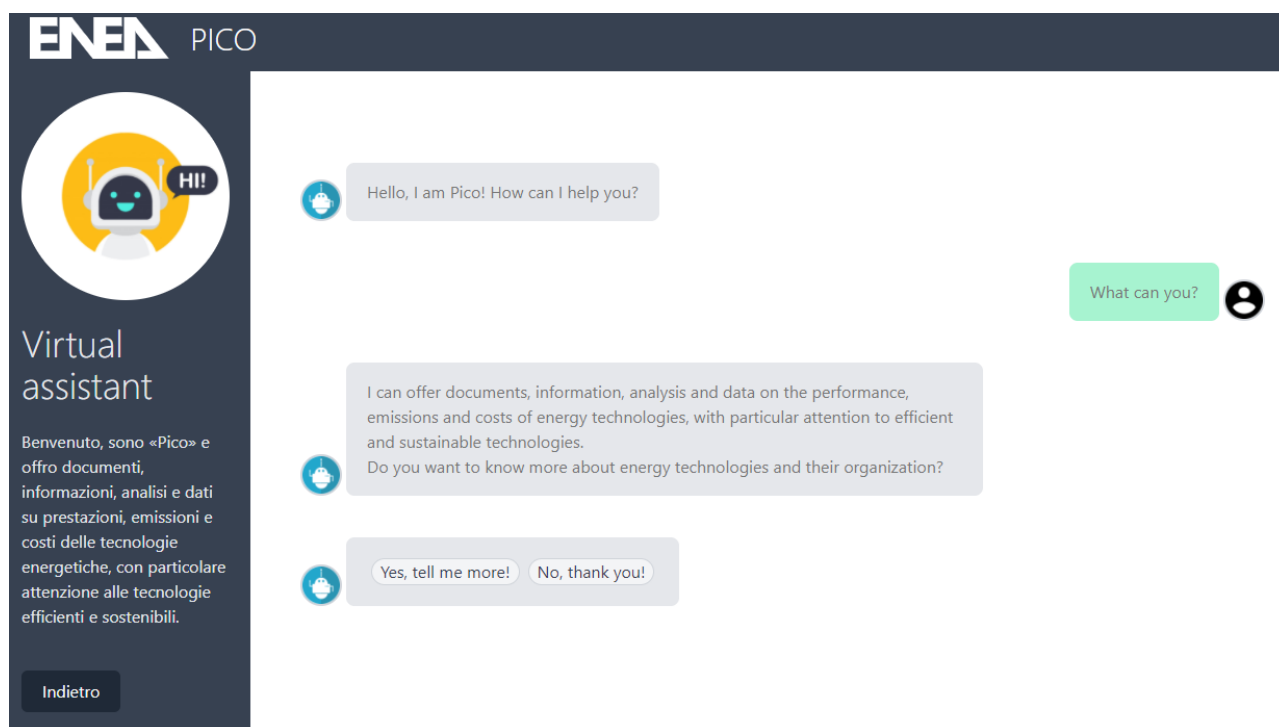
ENEA PICO

HI!

Virtual assistant

Benvenuto, sono «Pico» e offro documenti, informazioni, analisi e dati su prestazioni, emissioni e costi delle tecnologie energetiche, con particolare attenzione alle tecnologie efficienti e sostenibili.

Indietro

Hello, I am Pico! How can I help you?

What can you?

I can offer documents, information, analysis and data on the performance, emissions and costs of energy technologies, with particular attention to efficient and sustainable technologies.
Do you want to know more about energy technologies and their organization?

Yes, tell me more! No, thank you!